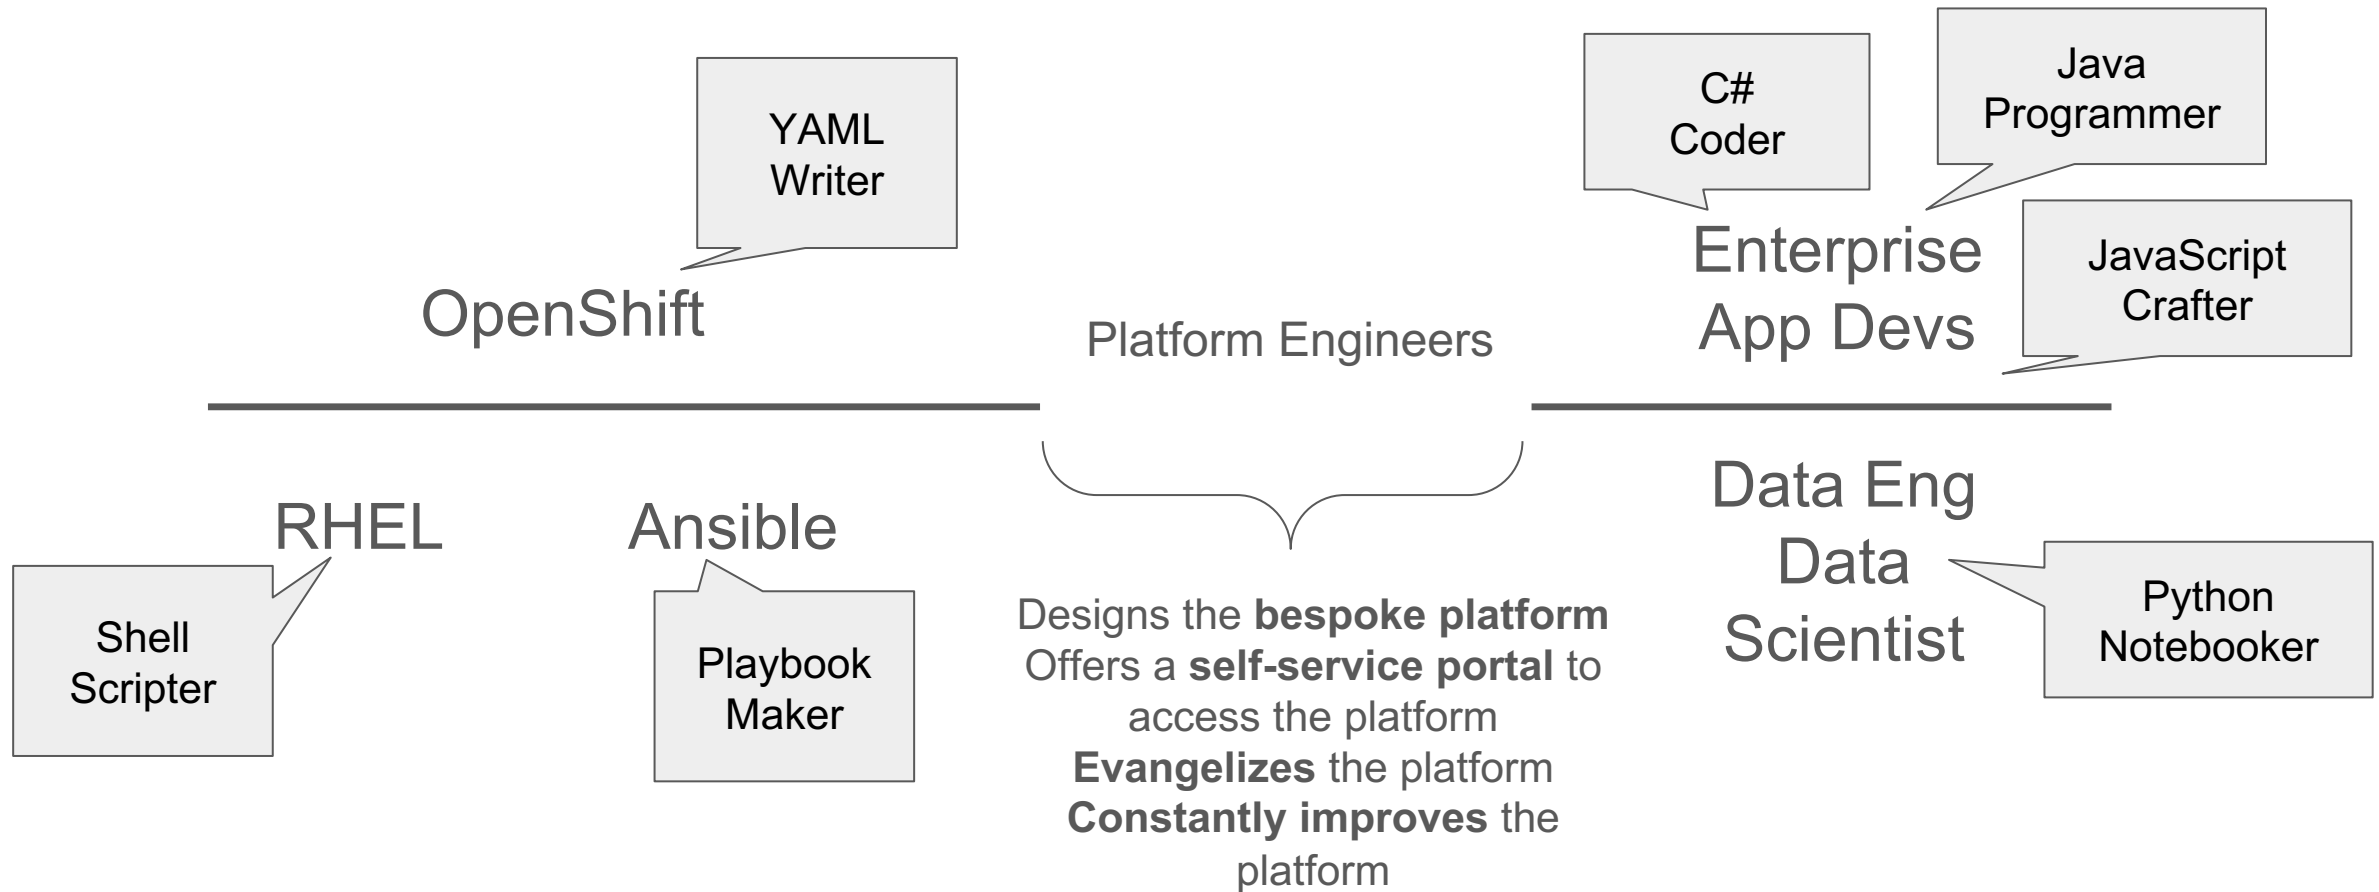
YAML Writer

OpenShift

C# Coder

Java Programmer

Enterprise App Devs

JavaScript Crafter

Platform Engineers

RHEL

Shell Scripter

Ansible

Playbook Maker

Designs the **bespoke platform**
Offers a **self-service portal** to access the platform
**Evangelizes** the platform
**Constantly improves** the platform

Data Eng
Data Scientist

Python Notebooker